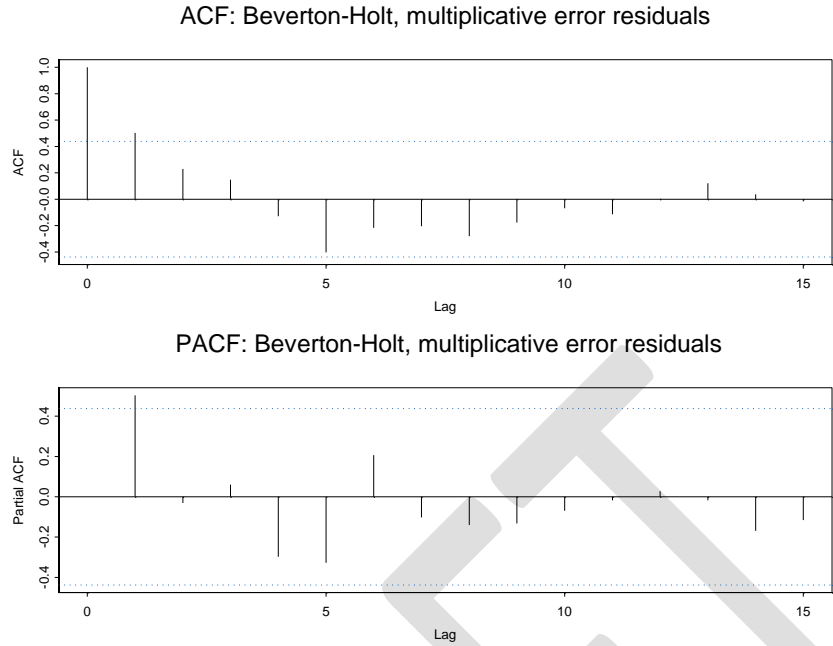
ACF: Beverton-Holt, multiplicative error residuals

ACF

1.0
0.8
0.6
0.4
0.2
0.0
-0.2
-0.4

0
5
10
15

Lag

PACF: Beverton-Holt, multiplicative error residuals

Partial ACF

0.4
0.2
0.0
-0.2
-0.4

0
5
10
15

Lag